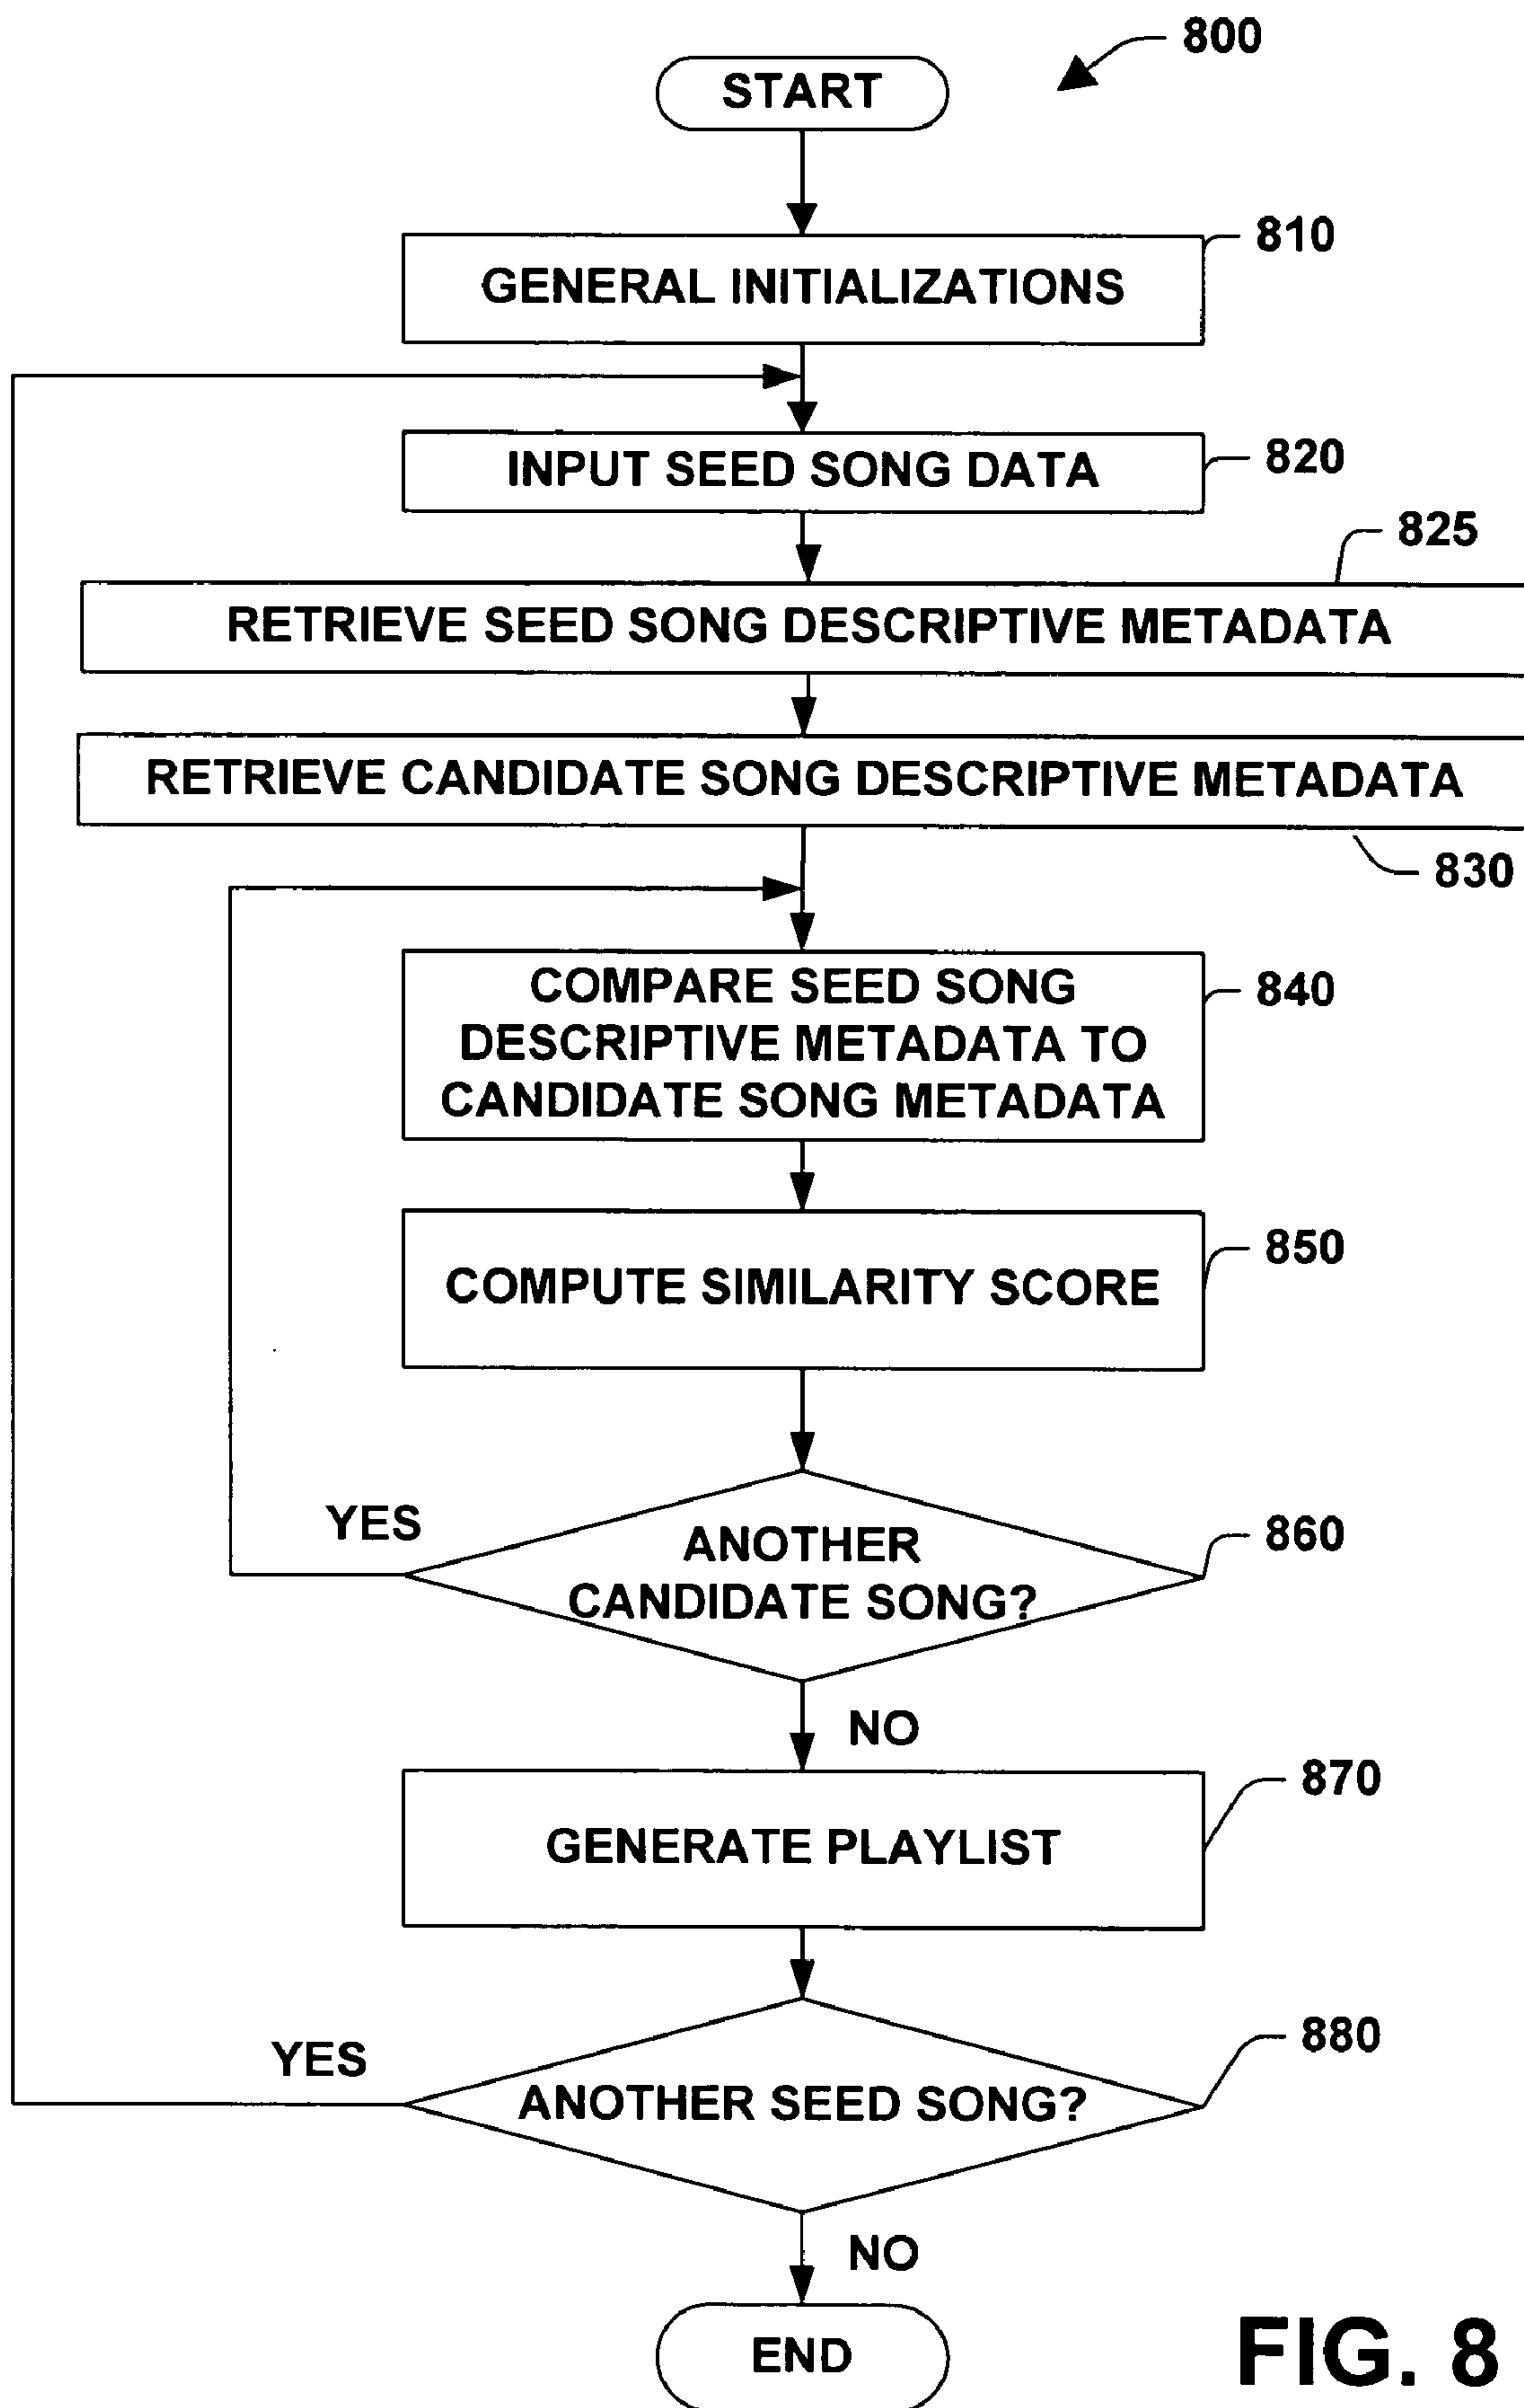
800

START

810
GENERAL INITIALIZATIONS

820
INPUT SEED SONG DATA

825
RETRIEVE SEED SONG DESCRIPTIVE METADATA

RETRIEVE CANDIDATE SONG DESCRIPTIVE METADATA
830

840
COMPARE SEED SONG DESCRIPTIVE METADATA TO CANDIDATE SONG METADATA

850
COMPUTE SIMILARITY SCORE

860
YES
ANOTHER CANDIDATE SONG?
NO

870
GENERATE PLAYLIST

880
YES
ANOTHER SEED SONG?
NO

END

FIG. 8